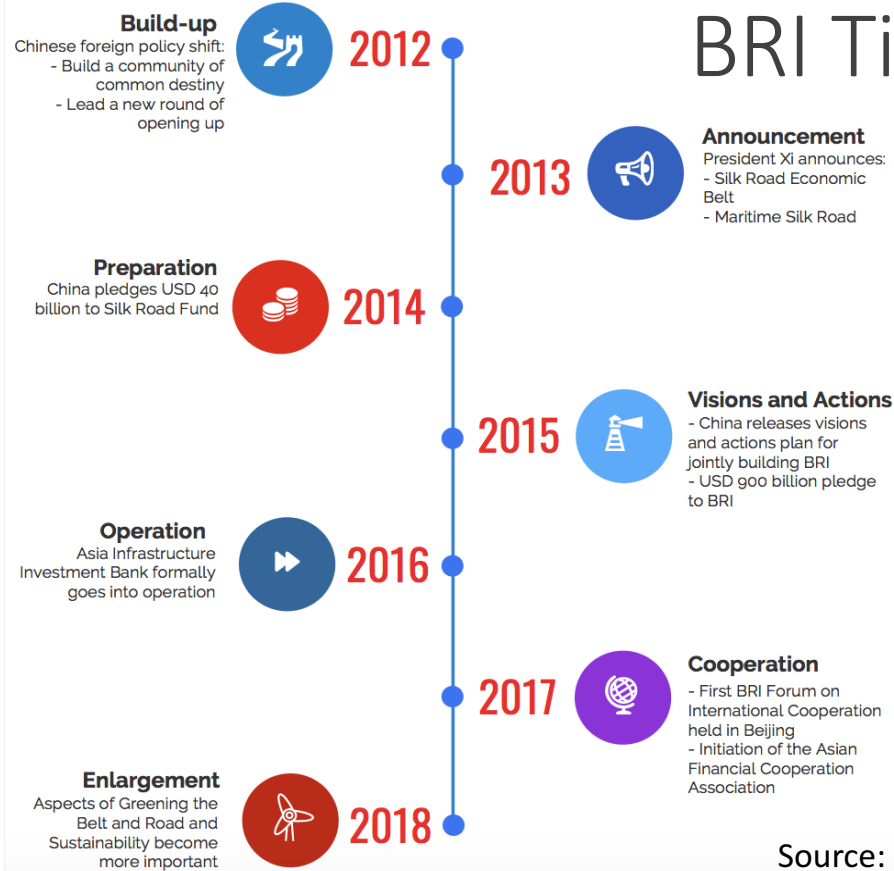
BRI Ti

Build-up
Chinese foreign policy shift:
- Build a community of common destiny
- Lead a new round of opening up

2012

2013

Announcement
President Xi announces:
- Silk Road Economic Belt
- Maritime Silk Road

Preparation
China pledges USD 40 billion to Silk Road Fund

2014

2015

Visions and Actions
- China releases visions and actions plan for jointly building BRI
- USD 900 billion pledge to BRI

Operation
Asia Infrastructure Investment Bank formally goes into operation

2016

2017

Cooperation
- First BRI Forum on International Cooperation held in Beijing
- Initiation of the Asian Financial Cooperation Association

Enlargement
Aspects of Greening the Belt and Road and Sustainability become more important

2018

Source: